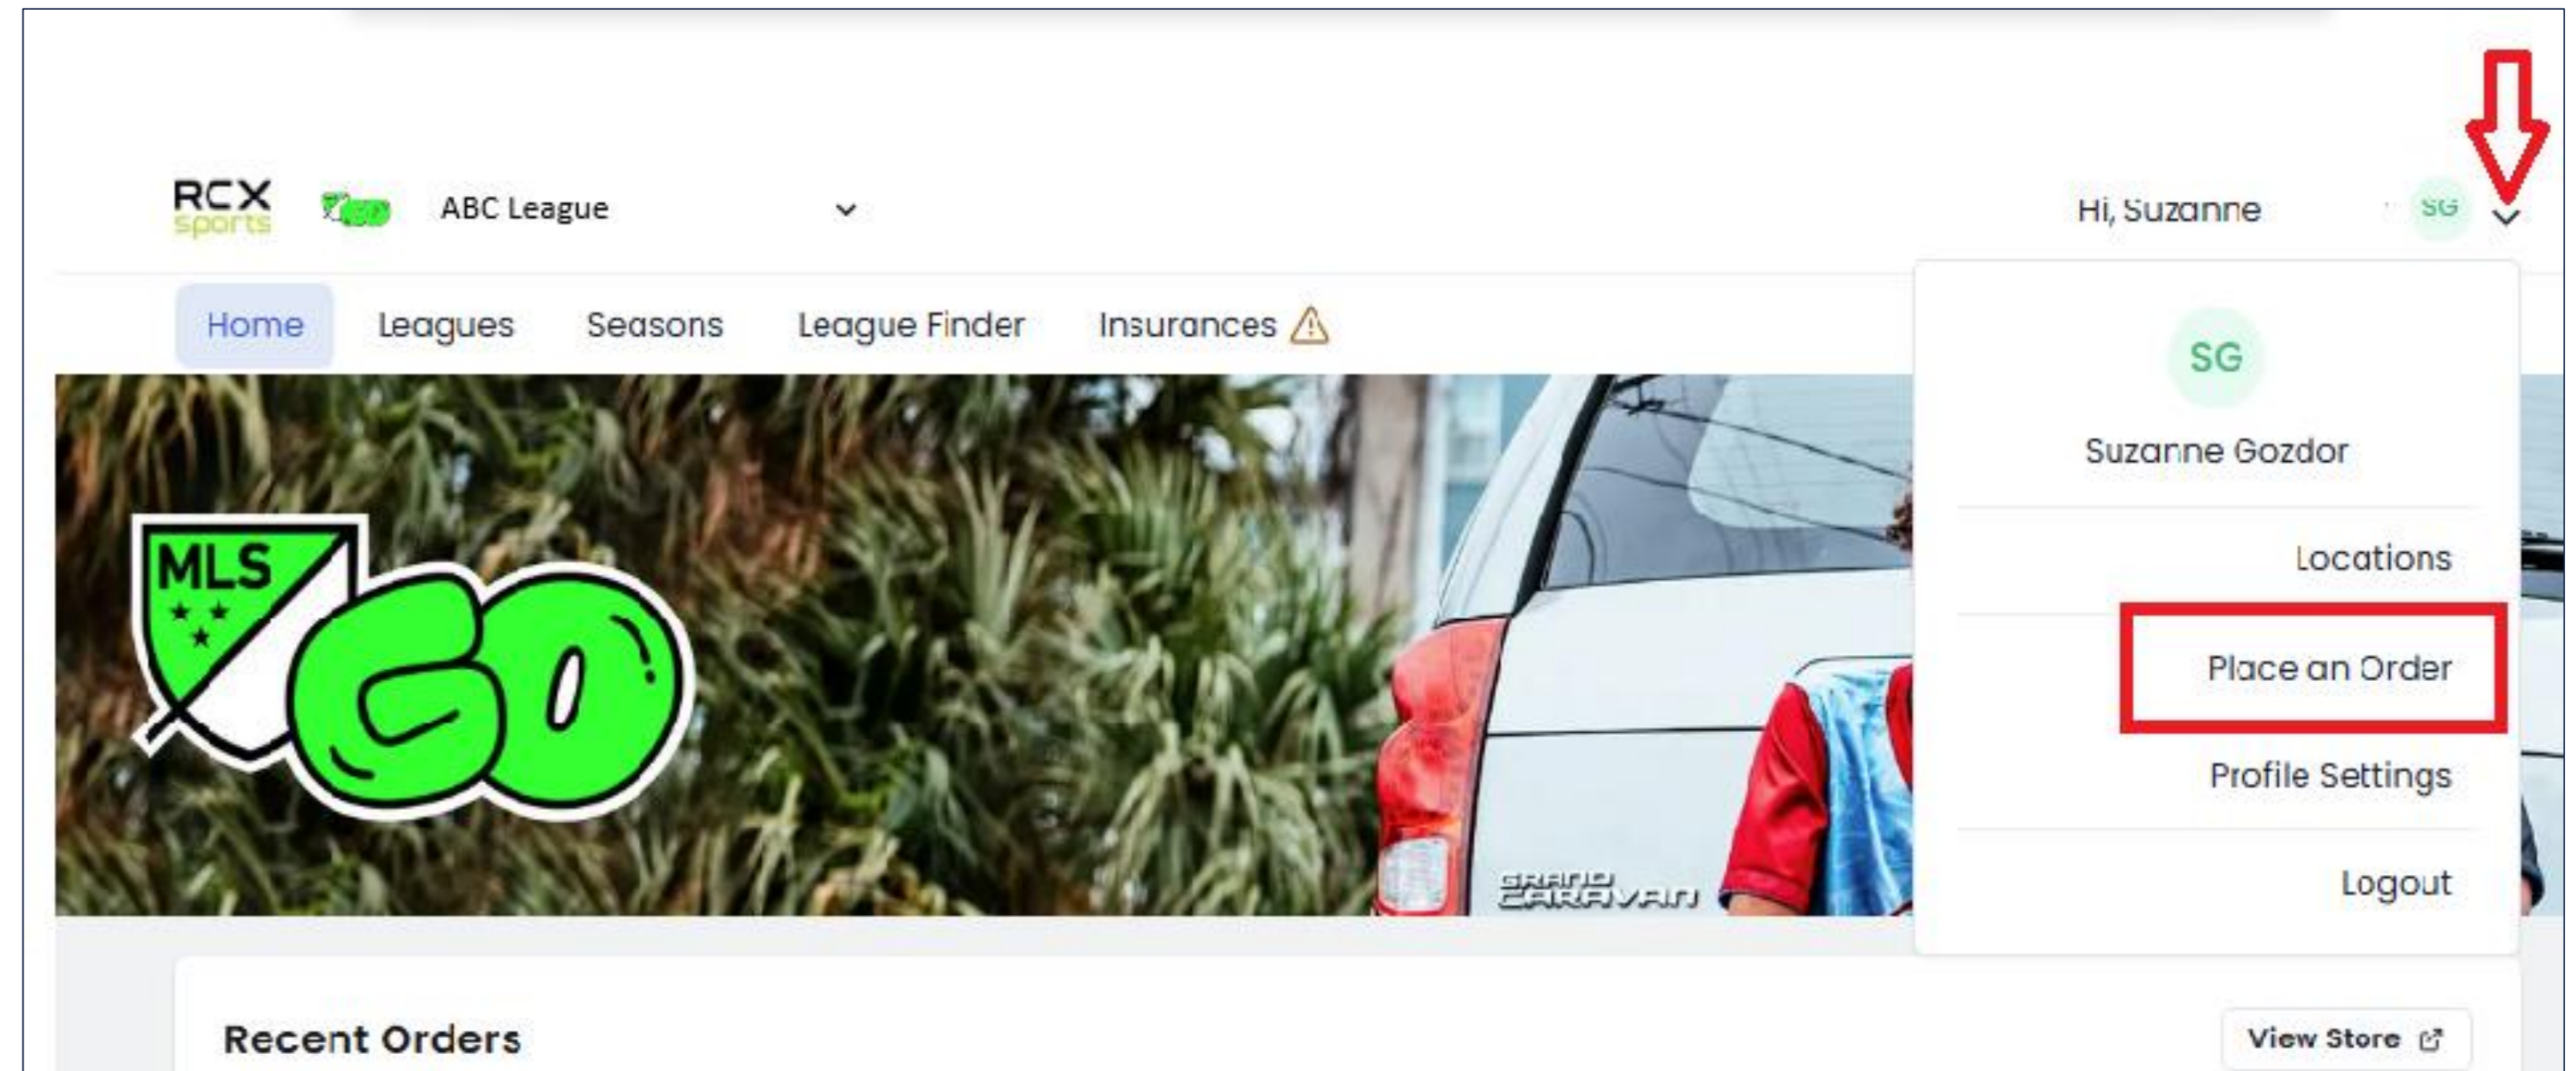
RCX sports

ABC League

Hi, Suzanne SG

Home Leagues Seasons League Finder Insurances

SG
Suzanne Gozdor

Locations

Place an Order

Profile Settings

Logout

MLS GO

GRAND CARAVAN

Recent Orders

View Store